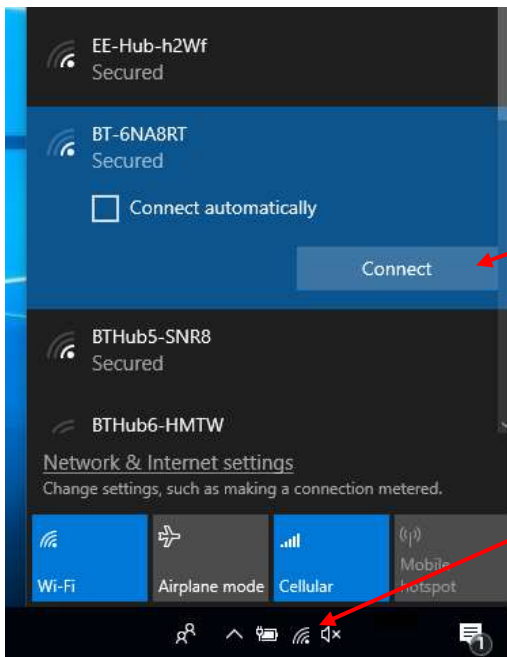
EE-Hub-h2Wf
Secured

BT-6NA8RT
Secured

Connect automatically

Connect

BTHub5-SNR8
Secured

BTHub6-HMTW

Network & Internet settings
Change settings, such as making a connection metered.

Wi-Fi

Airplane mode

Cellular

Mobile hotspot

1